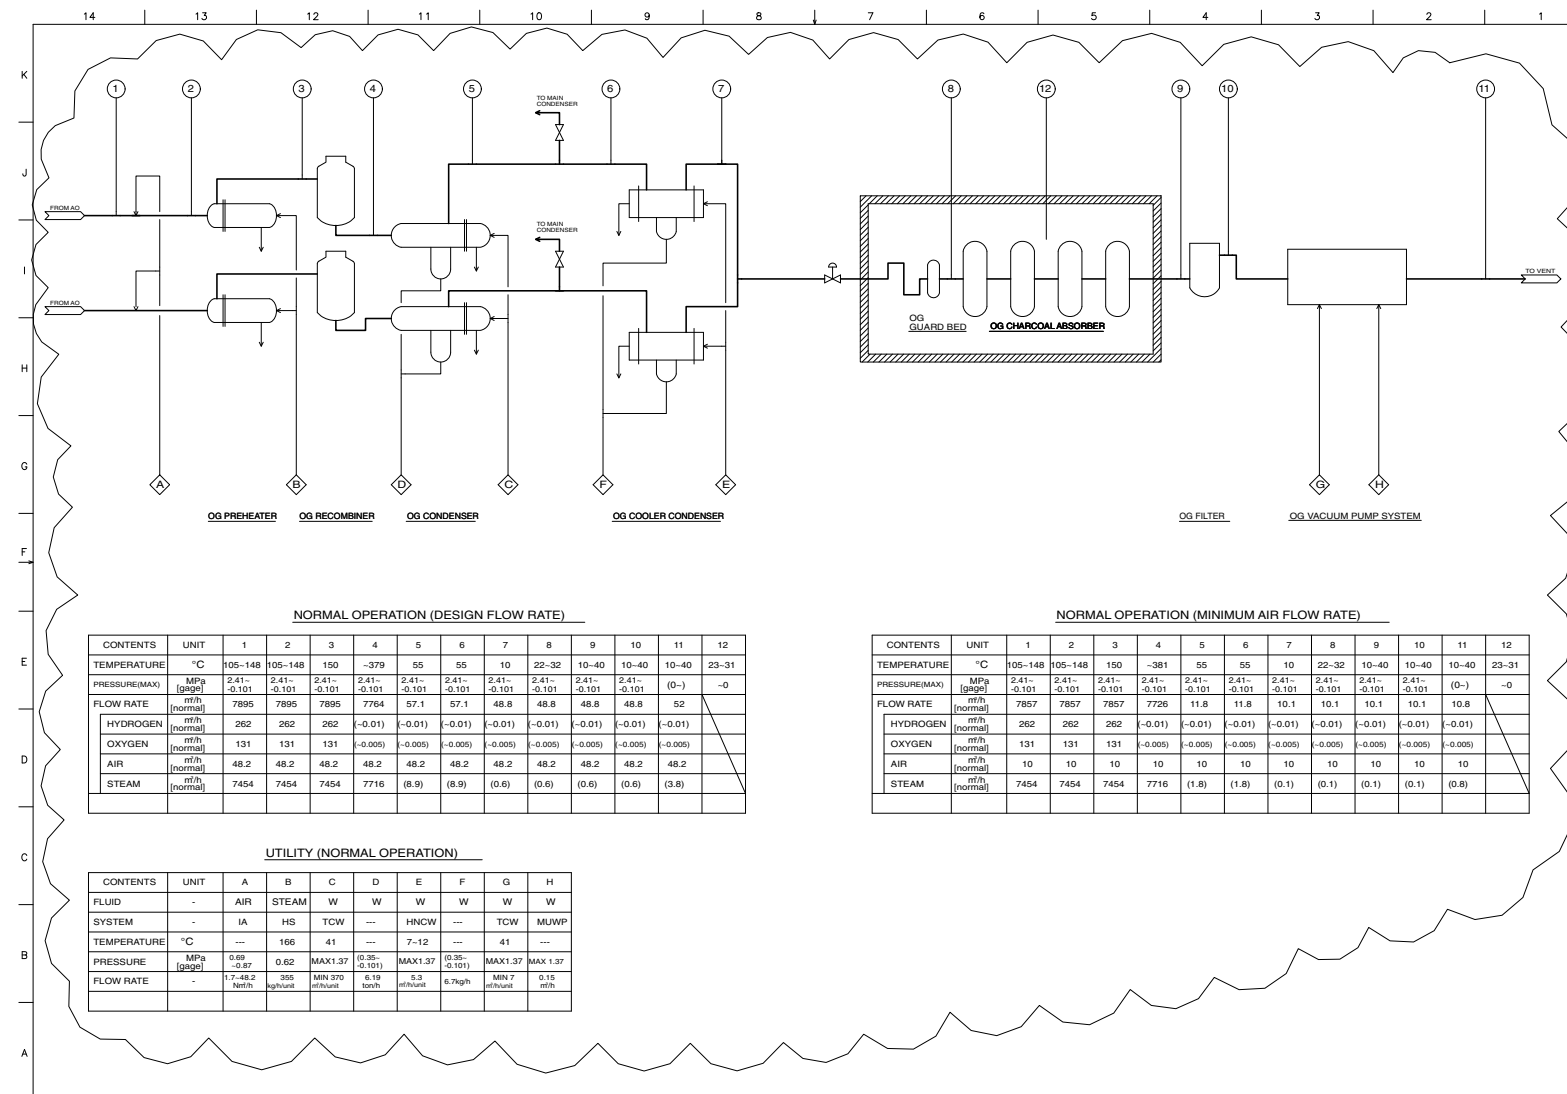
14 13 12 11 10 9 8 7 6 5 4 3 2 1

K J I H G F E D C B A

1 2 3 4 5 6 7 8 12 9 10 11

TO MAIN CONDENSER

TO MAIN CONDENSER

FROM AO

FROM AO

TO VENT

OG GUARD BED

OG CHARCOAL ABSORBER

A B D C F E G H

OG PREHEATER OG RECOMBINER OG CONDENSER OG COOLER CONDENSER OG FILTER OG VACUUM PUMP SYSTEM

NORMAL OPERATION (DESIGN FLOW RATE)

| CONTENTS | UNIT | 1 | 2 | 3 | 4 | 5 | 6 | 7 | 8 | 9 | 10 | 11 | 12 |
|---|---|---|---|---|---|---|---|---|---|---|---|---|---|
| TEMPERATURE | °C | 105~148 | 105~148 | 150 | ~379 | 55 | 55 | 10 | 22~32 | 10~40 | 10~40 | 10~40 | 23~31 |
| PRESSURE(MAX) | MPa [gage] | 2.41~ -0.101 | 2.41~ -0.101 | 2.41~ -0.101 | 2.41~ -0.101 | 2.41~ -0.101 | 2.41~ -0.101 | 2.41~ -0.101 | 2.41~ -0.101 | 2.41~ -0.101 | 2.41~ -0.101 | (0~) | ~0 |
| FLOW RATE | m³/h [normal] | 7895 | 7895 | 7895 | 7764 | 57.1 | 57.1 | 48.8 | 48.8 | 48.8 | 48.8 | 52 | |
| HYDROGEN | m³/h [normal] | 262 | 262 | 262 | (~0.01) | (~0.01) | (~0.01) | (~0.01) | (~0.01) | (~0.01) | (~0.01) | (~0.01) | |
| OXYGEN | m³/h [normal] | 131 | 131 | 131 | (~0.005) | (~0.005) | (~0.005) | (~0.005) | (~0.005) | (~0.005) | (~0.005) | (~0.005) | |
| AIR | m³/h [normal] | 48.2 | 48.2 | 48.2 | 48.2 | 48.2 | 48.2 | 48.2 | 48.2 | 48.2 | 48.2 | 48.2 | |
| STEAM | m³/h [normal] | 7454 | 7454 | 7454 | 7716 | (8.9) | (8.9) | (0.6) | (0.6) | (0.6) | (0.6) | (3.8) | |

NORMAL OPERATION (MINIMUM AIR FLOW RATE)

| CONTENTS | UNIT | 1 | 2 | 3 | 4 | 5 | 6 | 7 | 8 | 9 | 10 | 11 | 12 |
|---|---|---|---|---|---|---|---|---|---|---|---|---|---|
| TEMPERATURE | °C | 105~148 | 105~148 | 150 | ~381 | 55 | 55 | 10 | 22~32 | 10~40 | 10~40 | 10~40 | 23~31 |
| PRESSURE(MAX) | MPa [gage] | 2.41~ -0.101 | 2.41~ -0.101 | 2.41~ -0.101 | 2.41~ -0.101 | 2.41~ -0.101 | 2.41~ -0.101 | 2.41~ -0.101 | 2.41~ -0.101 | 2.41~ -0.101 | 2.41~ -0.101 | (0~) | ~0 |
| FLOW RATE | m³/h [normal] | 7857 | 7857 | 7857 | 7726 | 11.8 | 11.8 | 10.1 | 10.1 | 10.1 | 10.1 | 10.8 | |
| HYDROGEN | m³/h [normal] | 262 | 262 | 262 | (~0.01) | (~0.01) | (~0.01) | (~0.01) | (~0.01) | (~0.01) | (~0.01) | (~0.01) | |
| OXYGEN | m³/h [normal] | 131 | 131 | 131 | (~0.005) | (~0.005) | (~0.005) | (~0.005) | (~0.005) | (~0.005) | (~0.005) | (~0.005) | |
| AIR | m³/h [normal] | 10 | 10 | 10 | 10 | 10 | 10 | 10 | 10 | 10 | 10 | 10 | |
| STEAM | m³/h [normal] | 7454 | 7454 | 7454 | 7716 | (1.8) | (1.8) | (0.1) | (0.1) | (0.1) | (0.1) | (0.8) | |

UTILITY (NORMAL OPERATION)

| CONTENTS | UNIT | A | B | C | D | E | F | G | H |
|---|---|---|---|---|---|---|---|---|---|
| FLUID | - | AIR | STEAM | W | W | W | W | W | W |
| SYSTEM | - | IA | HS | TCW | --- | HNCW | --- | TCW | MUWP |
| TEMPERATURE | °C | --- | 166 | 41 | --- | 7~12 | --- | 41 | --- |
| PRESSURE | MPa [gage] | 0.69 ~0.87 | 0.62 | MAX1.37 | (0.35~ -0.101) | MAX1.37 | (0.35~ -0.101) | MAX1.37 | MAX 1.37 |
| FLOW RATE | - | 1.7~48.2 Nm³/h | 355 kg/h/unit | MIN 370 m³/h/unit | 6.19 ton/h | 5.3 m³/h/unit | 6.7kg/h | MIN 7 m³/h/unit | 0.15 m³/h |